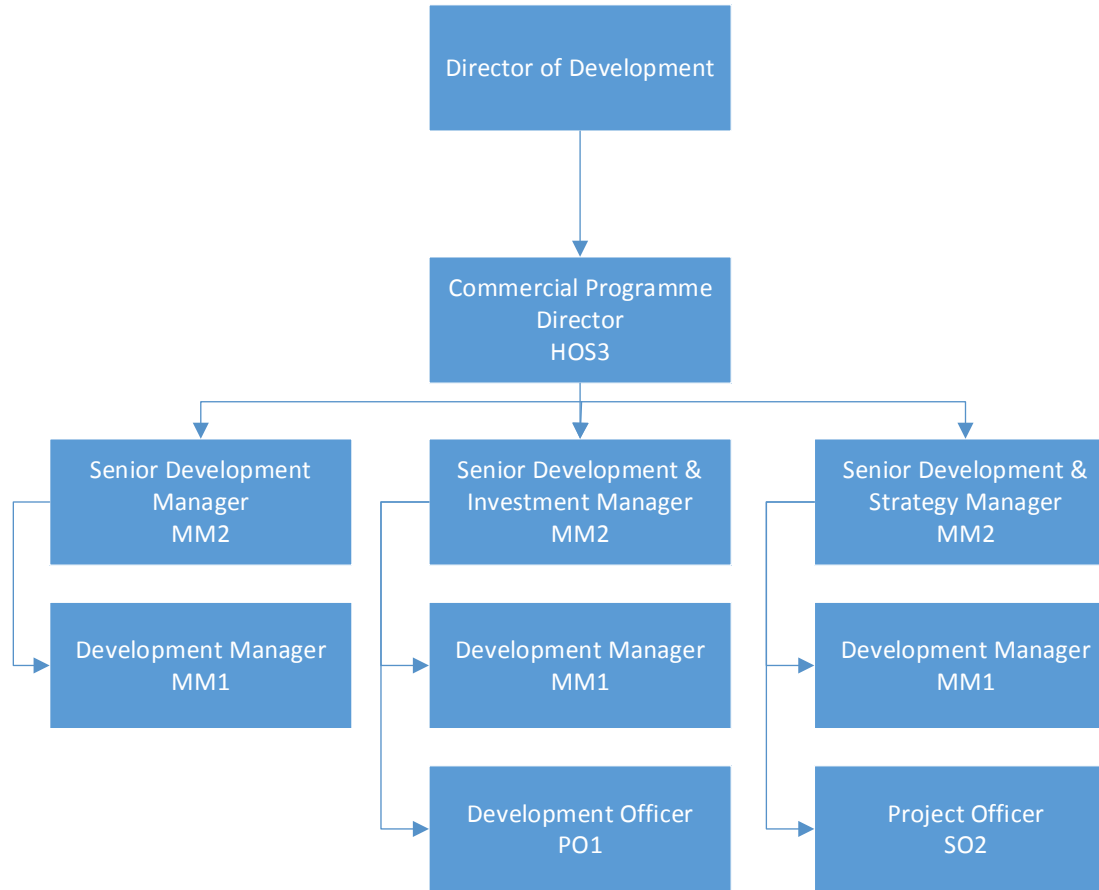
Director of Development

Commercial Programme Director
HOS3

Senior Development Manager
MM2

Development Manager
MM1

Senior Development & Investment Manager
MM2

Development Manager
MM1

Development Officer
PO1

Senior Development & Strategy Manager
MM2

Development Manager
MM1

Project Officer
SO2